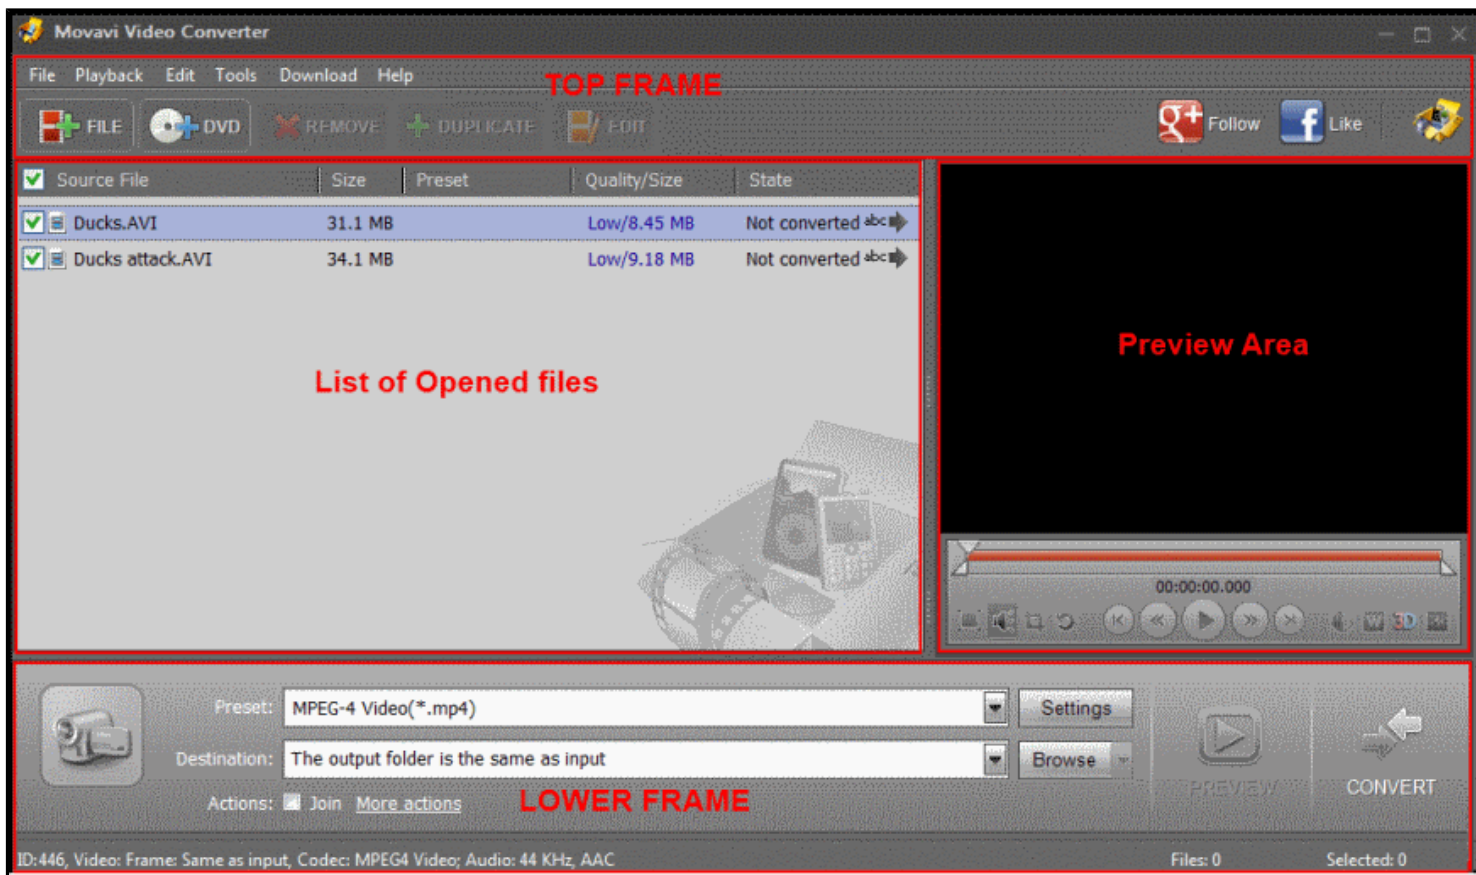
Movavi Video Converter

File Playback Edit Tools Download Help

TOP FRAME

FILE DVD REMOVE DUPLICATE EDIT

Follow Like

| Source File | Size | Preset | Quality/Size | State |
|---|---|---|---|---|
| Ducks.AVI | 31.1 MB | | Low/8.45 MB | Not converted abc |
| Ducks attack.AVI | 34.1 MB | | Low/9.18 MB | Not converted abc |

List of Opened files

Preview Area

00:00:00.000

3D

Preset: MPEG-4 Video(*.mp4) Settings

Destination: The output folder is the same as input Browse

Actions: Join More actions

LOWER FRAME

PREVIEW

CONVERT

ID:446, Video: Frame: Same as input, Codec: MPEG4 Video; Audio: 44 KHz, AAC Files: 0 Selected: 0